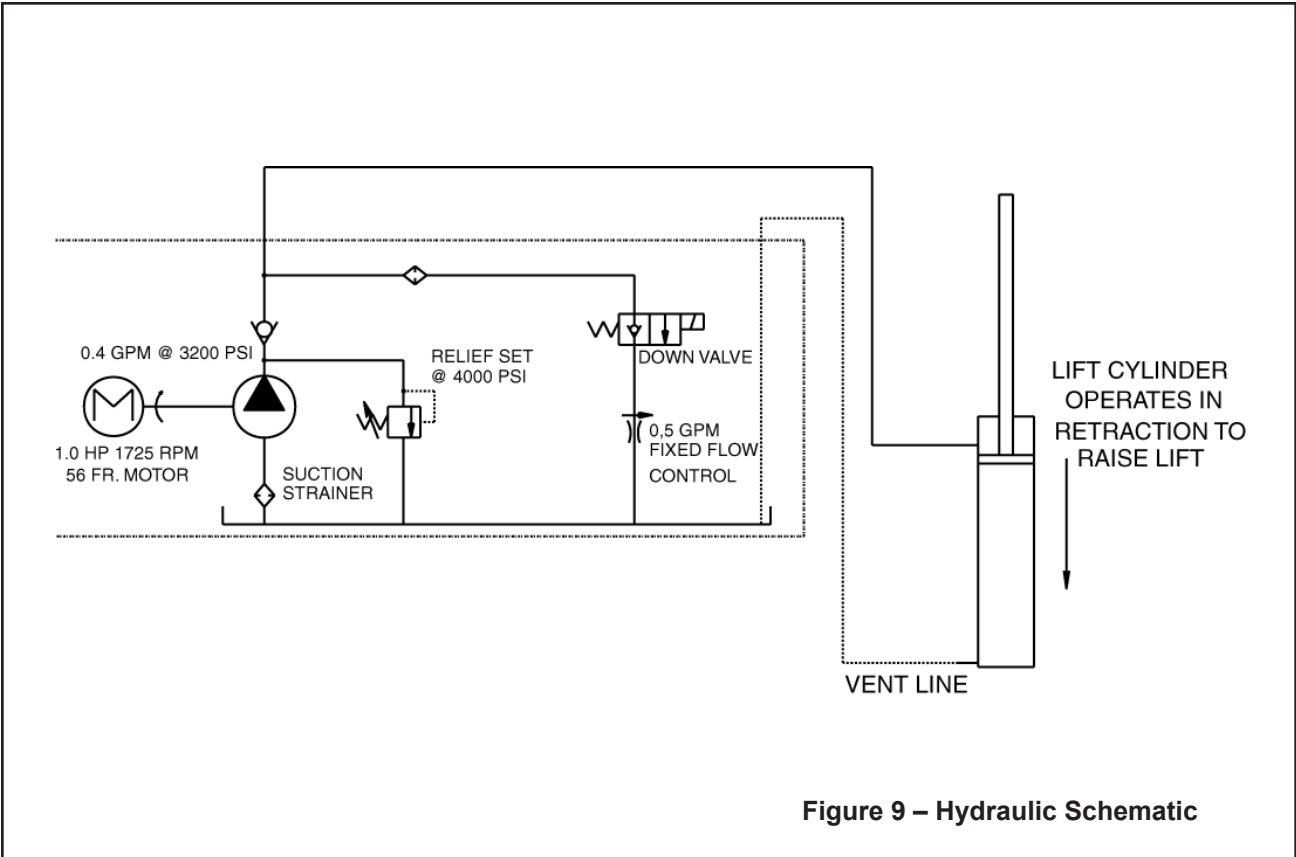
0.4 GPM @ 3200 PSI

1.0 HP 1725 RPM
56 FR. MOTOR

SUCTION
STRAINER

RELIEF SET
@ 4000 PSI

DOWN VALVE

0,5 GPM
FIXED FLOW
CONTROL

LIFT CYLINDER
OPERATES IN
RETRACTION TO
RAISE LIFT

VENT LINE

Figure 9 – Hydraulic Schematic